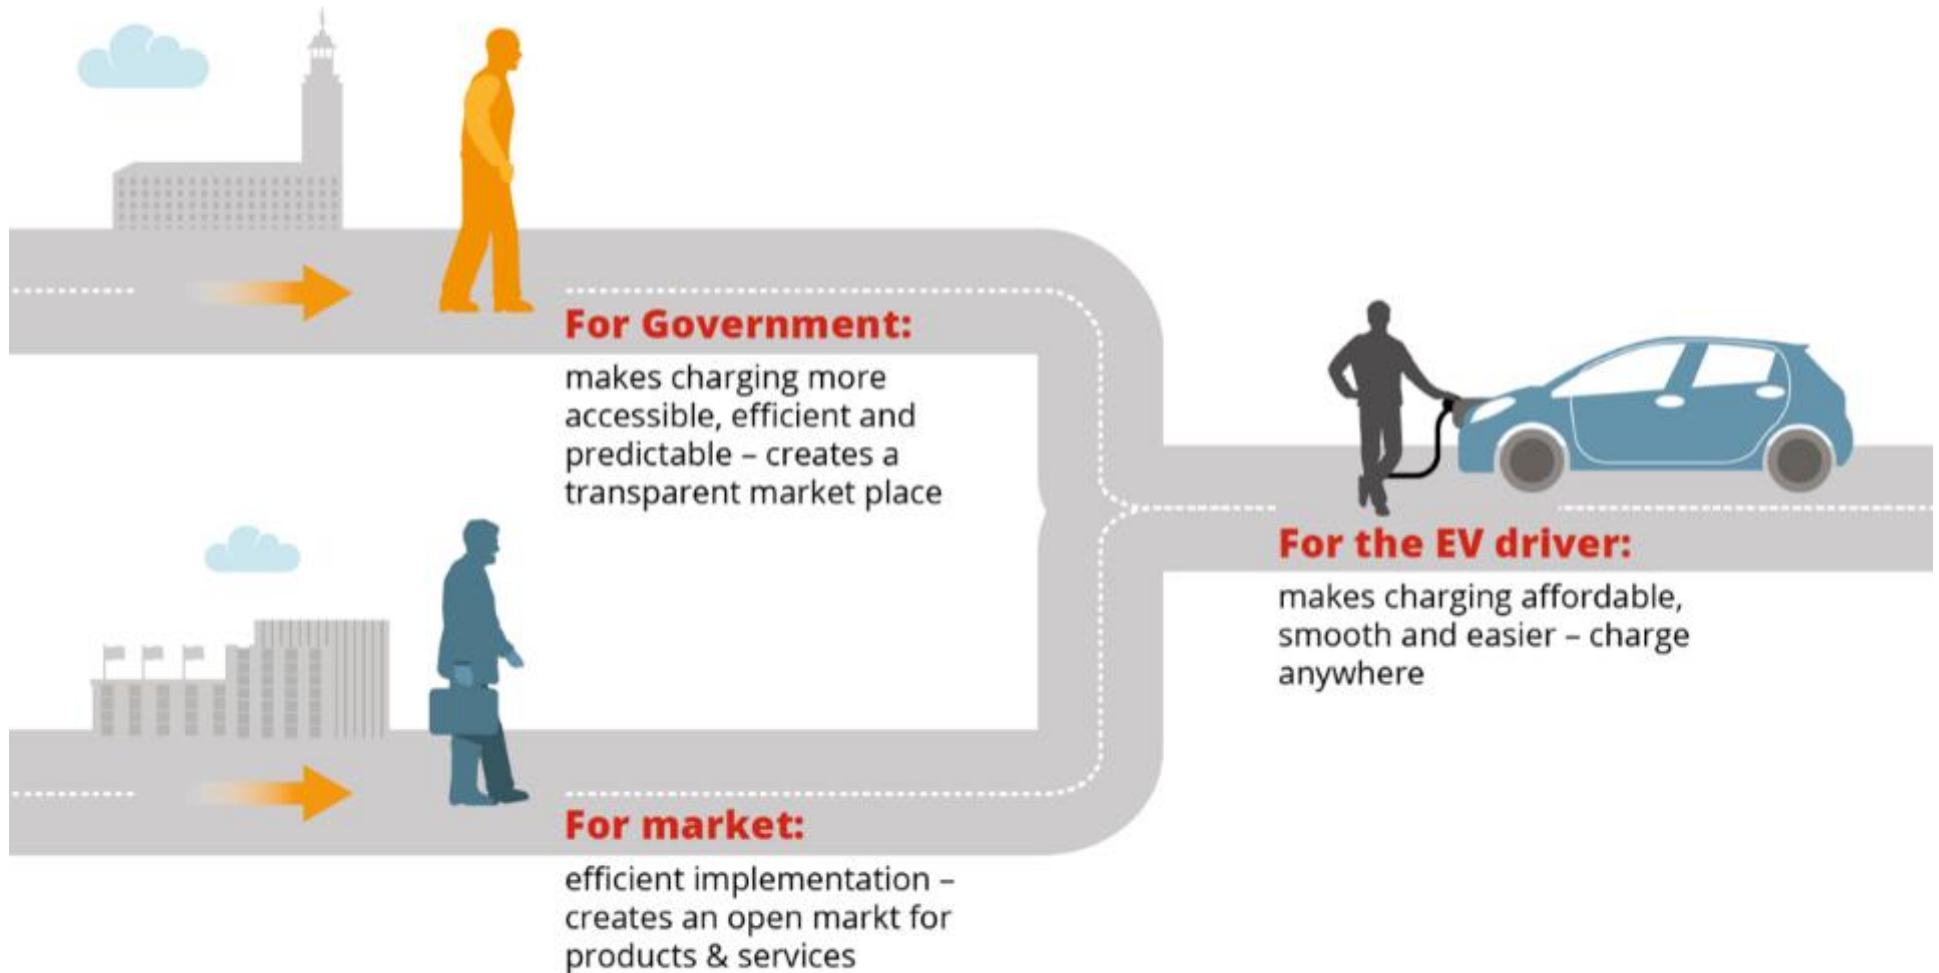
For Government:
makes charging more accessible, efficient and predictable – creates a transparent market place

For the EV driver:
makes charging affordable, smooth and easier – charge anywhere

For market:
efficient implementation – creates an open markt for products & services